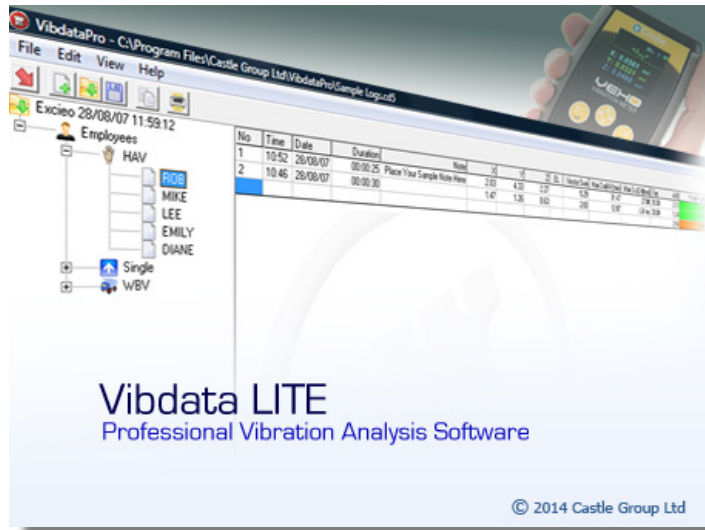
VibdataPro - C:\Program Files\Castle Group Ltd\VibdataPro\Sample Logs.cd5

File Edit View Help

Excieo 28/08/07 11:59:12

Employees
HAV
ROB
MIKE
LEE
EMILY
DIANE
Single
WBV

| No | Time | Date | Duration | Note | X | Y | Z |
|---|---|---|---|---|---|---|---|
| 1 | 10:52 | 28/08/07 | 00:00:25 | Place Your Sample Note Here | 2.03 | 4.30 | 2.37 |
| 2 | 10:46 | 28/08/07 | 00:00:30 | | 1.47 | 1.26 | 0.63 |

Vibdata LITE
Professional Vibration Analysis Software

© 2014 Castle Group Ltd